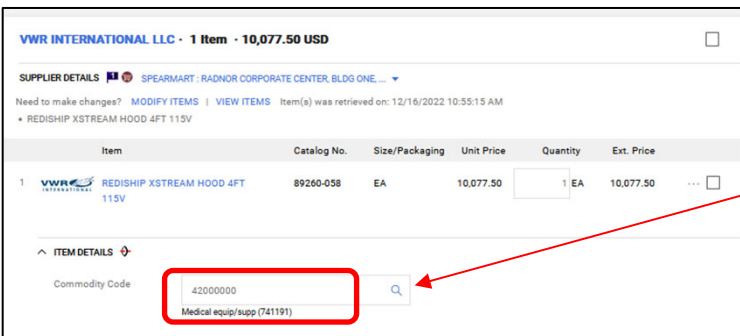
VWR INTERNATIONAL LLC · 1 Item · 10,077.50 USD

SUPPLIER DETAILS SPEARMART : RADNOR CORPORATE CENTER, BLDG ONE, ...

Need to make changes? MODIFY ITEMS | VIEW ITEMS Item(s) was retrieved on: 12/16/2022 10:55:15 AM

• REDISHIP XSTREAM HOOD 4FT 115V

| | Item | Catalog No. | Size/Packaging | Unit Price | Quantity | Ext. Price |
|---|---|---|---|---|---|---|
| 1 | VWR INTERNATIONAL REDISHIP XSTREAM HOOD 4FT 115V | 89260-058 | EA | 10,077.50 | 1 EA | 10,077.50 |

ITEM DETAILS

Commodity Code 42000000

Medical equip/supp (741191)